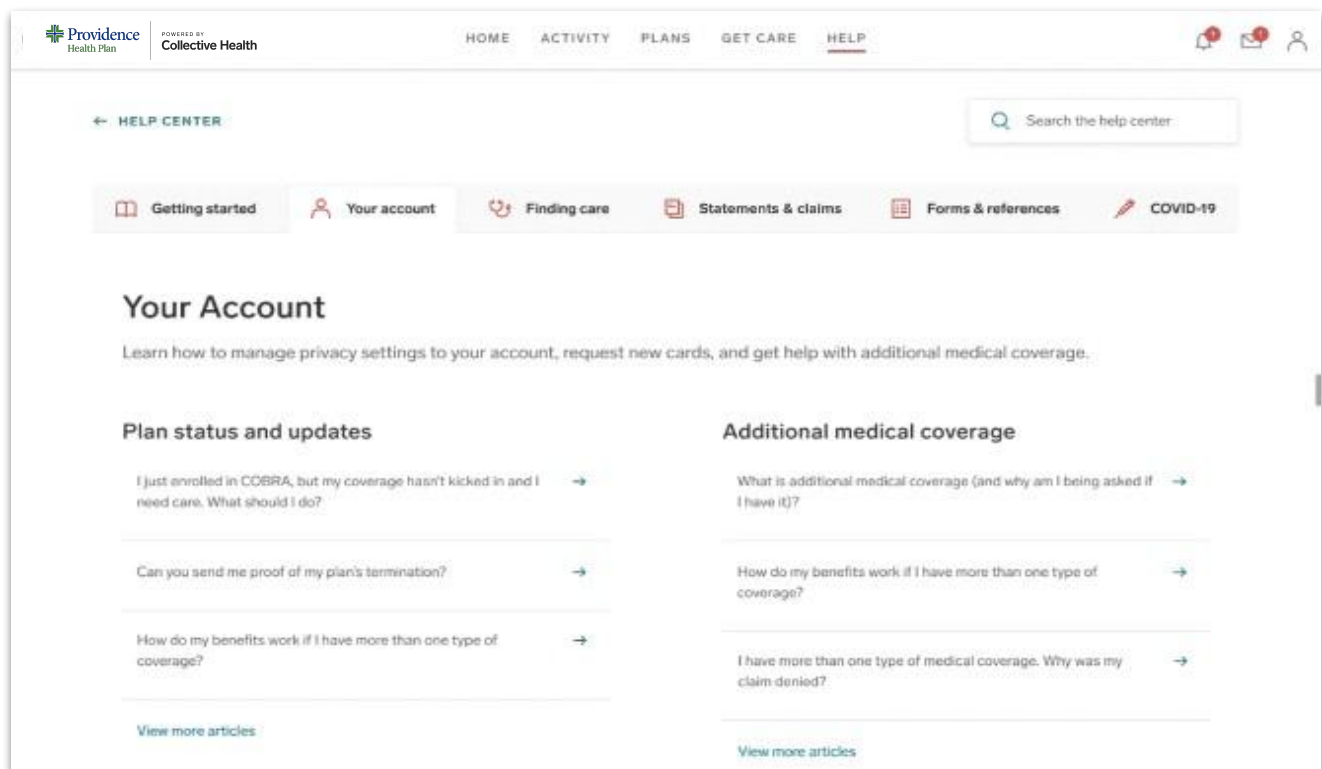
Providence Health Plan POWERED BY Collective Health

HOME ACTIVITY PLANS GET CARE HELP

← HELP CENTER

Search the help center

Getting started Your account Finding care Statements & claims Forms & references COVID-19

Your Account

Learn how to manage privacy settings to your account, request new cards, and get help with additional medical coverage.

Plan status and updates

I just enrolled in COBRA, but my coverage hasn't kicked in and I need care. What should I do? →

Can you send me proof of my plan's termination? →

How do my benefits work if I have more than one type of coverage? →

View more articles

Additional medical coverage

What is additional medical coverage (and why am I being asked if I have it)? →

How do my benefits work if I have more than one type of coverage? →

I have more than one type of medical coverage. Why was my claim denied? →

View more articles